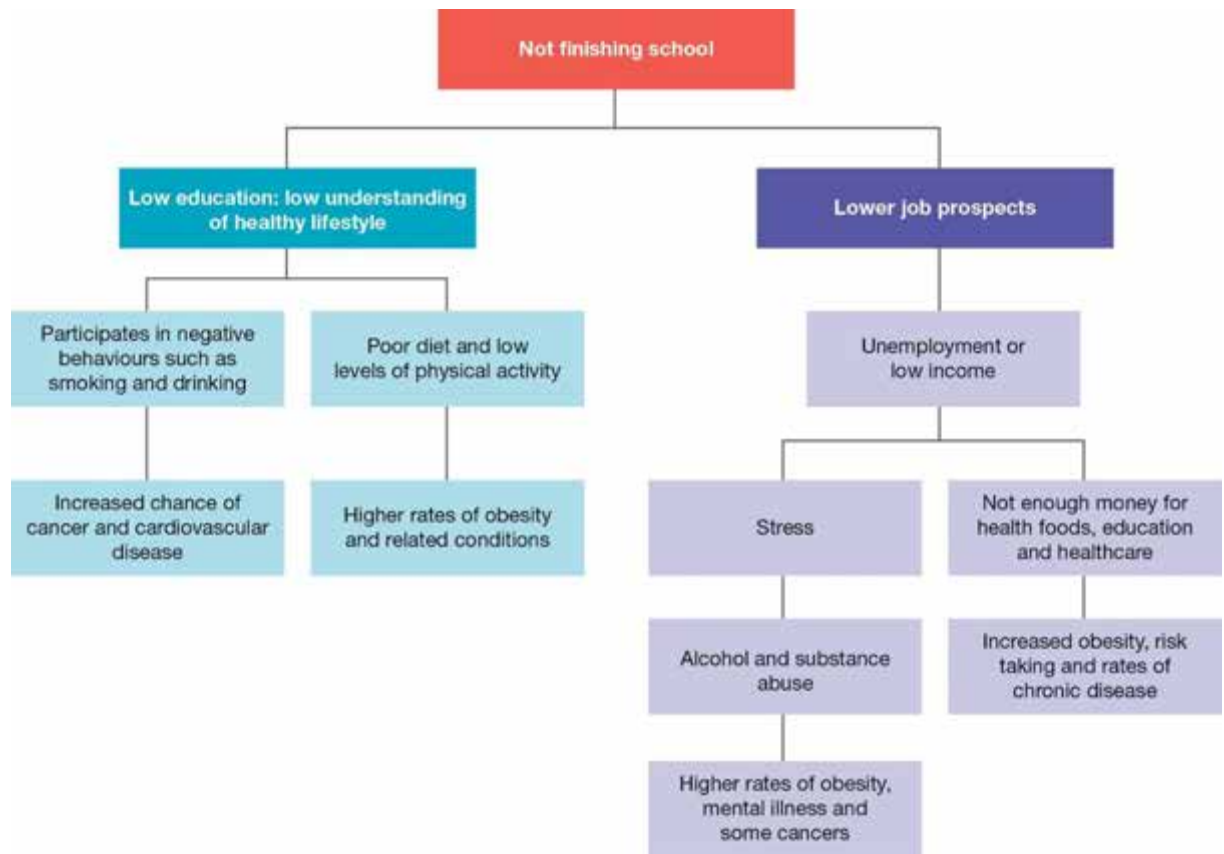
Not finishing school

Low education: low understanding of healthy lifestyle

Participates in negative behaviours such as smoking and drinking

Increased chance of cancer and cardiovascular disease

Poor diet and low levels of physical activity

Higher rates of obesity and related conditions

Lower job prospects

Unemployment or low income

Stress

Alcohol and substance abuse

Higher rates of obesity, mental illness and some cancers

Not enough money for health foods, education and healthcare

Increased obesity, risk taking and rates of chronic disease